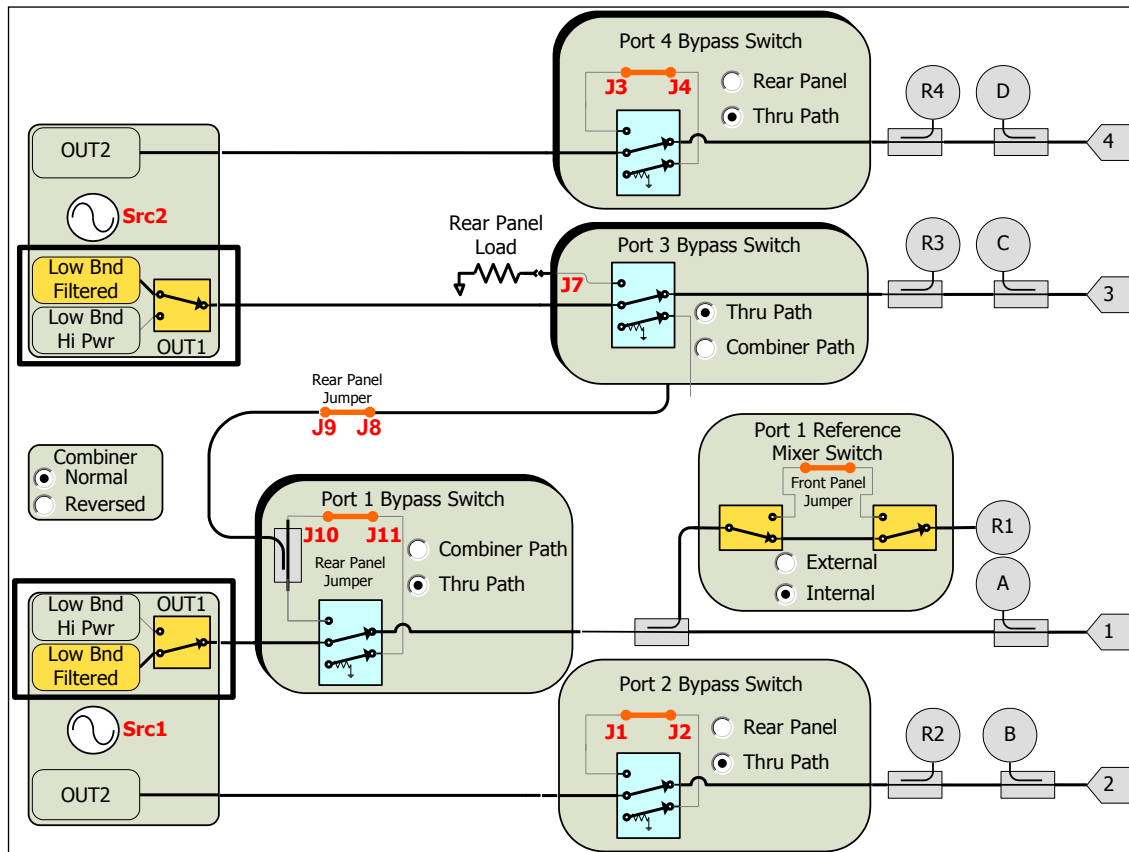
Port 4 Bypass Switch
J3 J4
Rear Panel
Thru Path
R4
D
4

OUT2
Src2
Low Bnd Filtered
Low Bnd Hi Pwr
OUT1

Rear Panel Load
Port 3 Bypass Switch
J7
Thru Path
Combiner Path
R3
C
3

Rear Panel Jumper
J9 J8

Combiner
Normal
Reversed

Port 1 Bypass Switch
J10 J11
Rear Panel Jumper
Combiner Path
Thru Path

Port 1 Reference Mixer Switch
Front Panel Jumper
External
Internal
R1
A
1

Low Bnd Hi Pwr
OUT1
Low Bnd Filtered
Src1
OUT2

Port 2 Bypass Switch
J1 J2
Rear Panel
Thru Path
R2
B
2